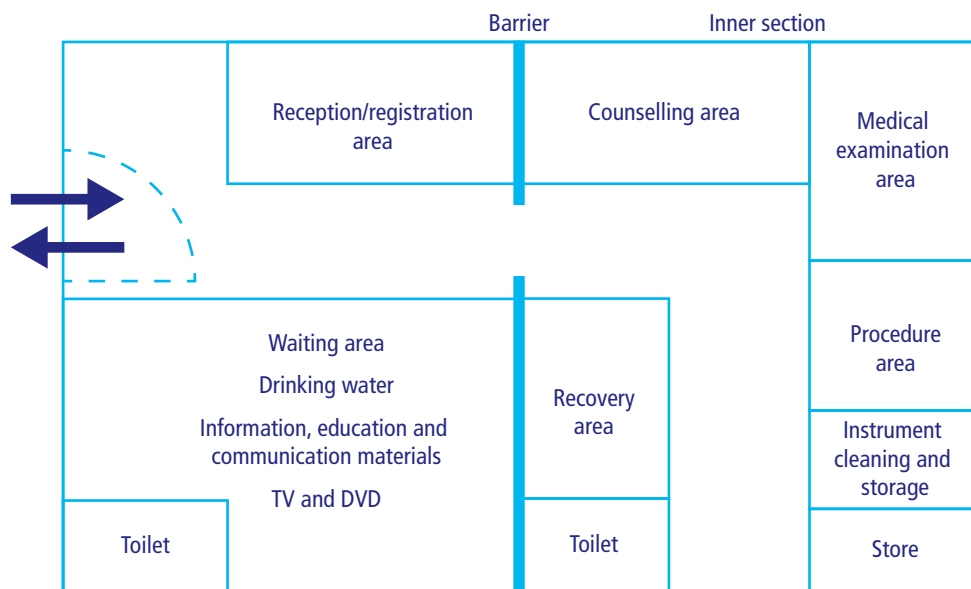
Barrier

Inner section

Reception/registration area

Counselling area

Medical examination area

Procedure area

Instrument cleaning and storage

Store

Waiting area

Drinking water

Information, education and communication materials

TV and DVD

Recovery area

Toilet

Toilet